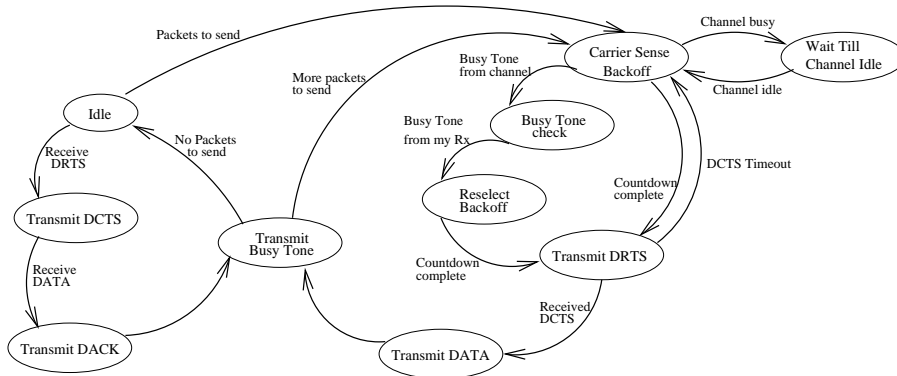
Packets to send

Channel busy

Carrier Sense Backoff

Wait Till Channel Idle

Channel idle

Busy Tone from channel

More packets to send

Idle

Busy Tone from my Rx

Busy Tone check

No Packets to send

Receive DRTS

DCTS Timeout

Reselect Backoff

Countdown complete

Transmit DCTS

Transmit Busy Tone

Receive DATA

Countdown complete

Transmit DRTS

Received DCTS

Transmit DACK

Transmit DATA